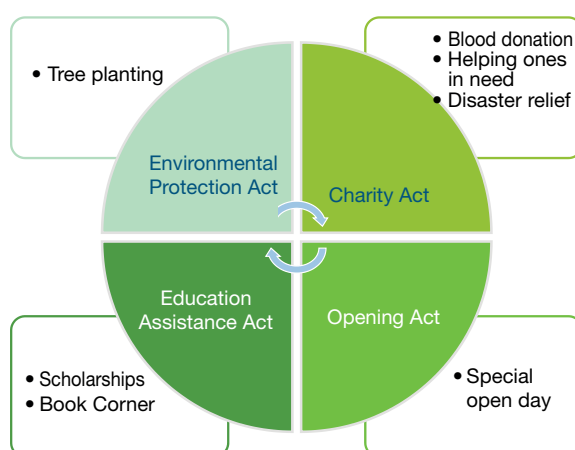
• Tree planting

• Blood donation
• Helping ones in need
• Disaster relief

Environmental Protection Act

Charity Act

Education Assistance Act

Opening Act

• Scholarships
• Book Corner

• Special open day